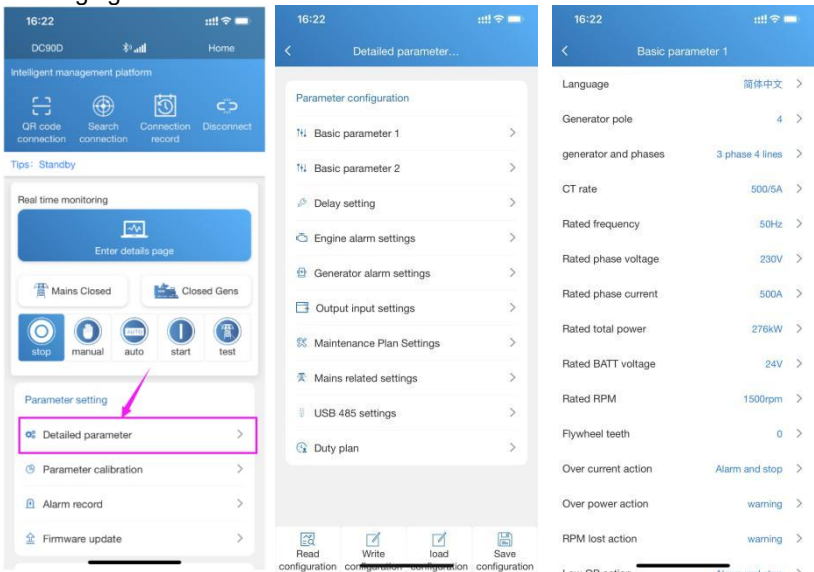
16:22

DC90D

Home

Intelligent management platform

QR code connection

Search connection

Connection record

Disconnect

Tips: Standby

Real time monitoring

Enter details page

Mains Closed

Closed Gens

stop

manual

AUTO auto

start

test

Parameter setting

Detailed parameter

Parameter calibration

Alarm record

Firmware update

16:22

Detailed parameter...

Parameter configuration

Basic parameter 1

Basic parameter 2

Delay setting

Engine alarm settings

Generator alarm settings

Output input settings

Maintenance Plan Settings

Mains related settings

USB 485 settings

Duty plan

Read configuration

Write configuration

load configuration

Save configuration

16:22

Basic parameter 1

| Language | 简体中文 |
|---|---|
| Generator pole | 4 |
| generator and phases | 3 phase 4 lines |
| CT rate | 500/5A |
| Rated frequency | 50Hz |
| Rated phase voltage | 230V |
| Rated phase current | 500A |
| Rated total power | 276kW |
| Rated BATT voltage | 24V |
| Rated RPM | 1500rpm |
| Flywheel teeth | 0 |
| Over current action | Alarm and stop |
| Over power action | warning |
| RPM lost action | warning |
| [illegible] | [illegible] |